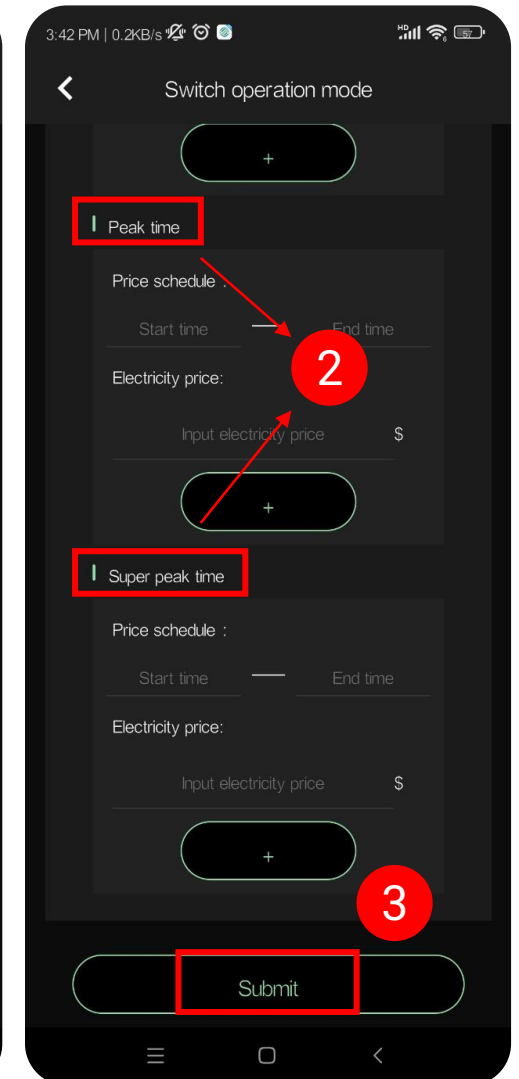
3:42 PM | 0.2KB/s

Switch operation mode

+

Peak time

Price schedule：

Start time — End time

2

Electricity price:

Input electricity price $

+

Super peak time

Price schedule：

Start time — End time

Electricity price:

Input electricity price $

+

3

Submit